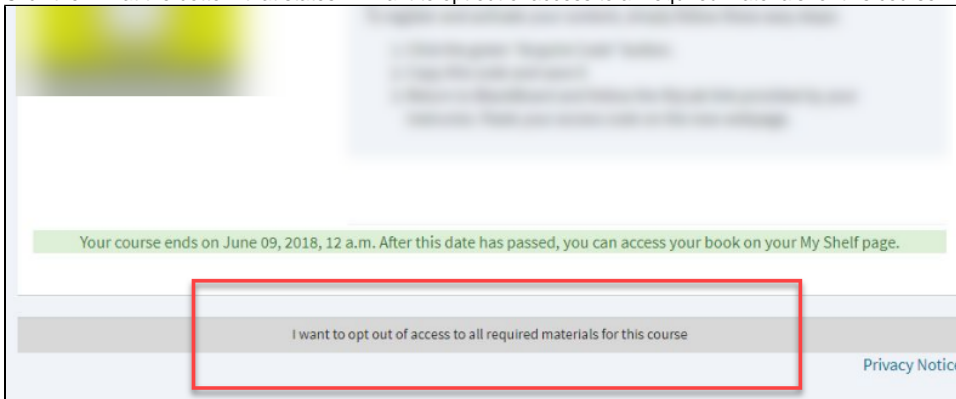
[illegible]

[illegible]

Your course ends on June 09, 2018, 12 a.m. After this date has passed, you can access your book on your My Shelf page.

I want to opt out of access to all required materials for this course

Privacy Notic